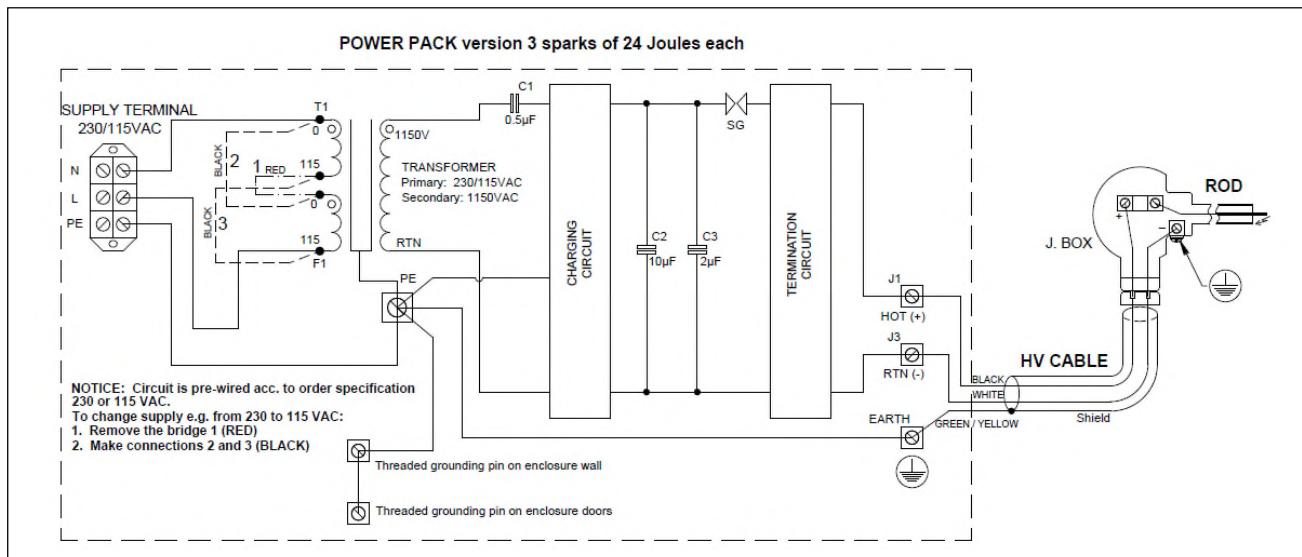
POWER PACK version 3 sparks of 24 Joules each

SUPPLY TERMINAL
230/115VAC

N
L
PE

T1
0
115
0
115
F1

BLACK
2
1
RED
BLACK
3

1150V
TRANSFORMER
Primary: 230/115VAC
Secondary: 1150VAC
RTN

C1
0.5µF

SG

CHARGING CIRCUIT

C2
10µF

C3
2µF

TERMINATION CIRCUIT

PE

J1
HOT (+)

J3
RTN (-)

EARTH

ROD

J. BOX

+
-

HV CABLE

BLACK
WHITE
GREEN / YELLOW
Shield

NOTICE: Circuit is pre-wired acc. to order specification 230 or 115 VAC.
To change supply e.g. from 230 to 115 VAC:
1. Remove the bridge 1 (RED)
2. Make connections 2 and 3 (BLACK)

Threaded grounding pin on enclosure wall

Threaded grounding pin on enclosure doors